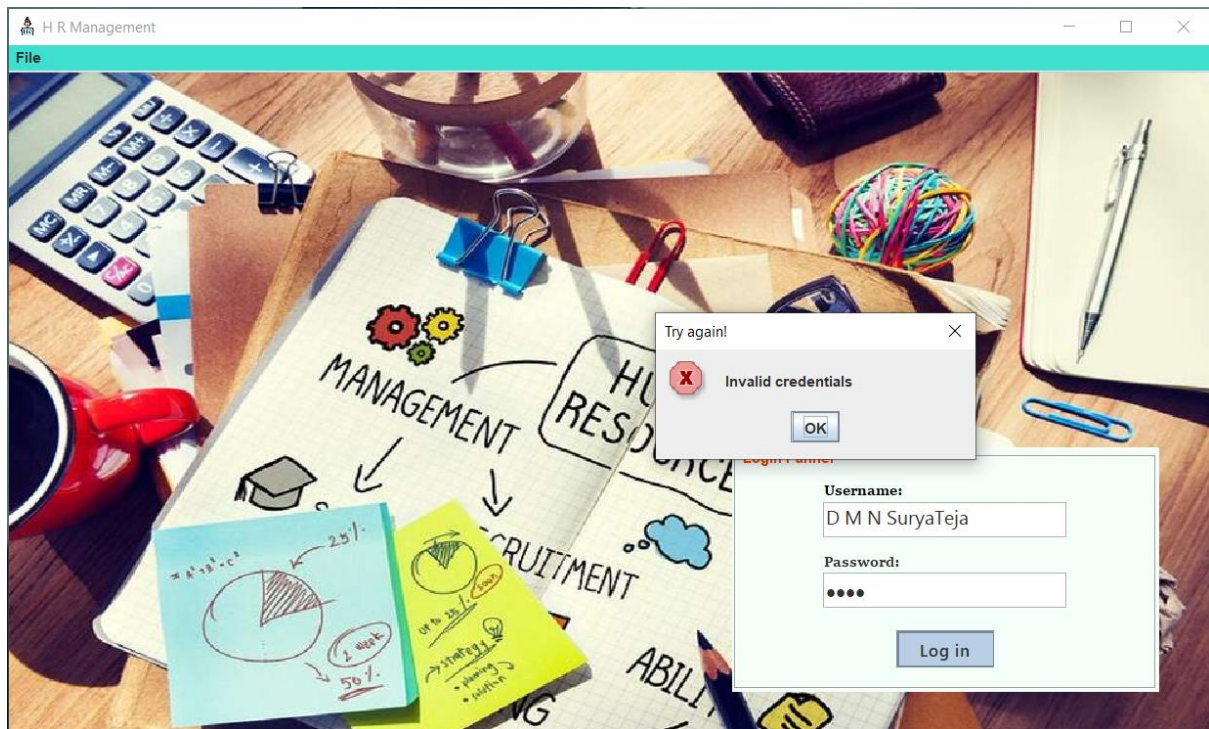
H R Management

File

Try again!

Invalid credentials

OK

Login Panel

Username:

D M N SuryaTeja

Password:

••••

Log in

MANAGEMENT

HU RESO

RCE

CRUITMENT

ABILI

25%

1 week

50%

up to 25% | 2009

strategy
• planning
• solution